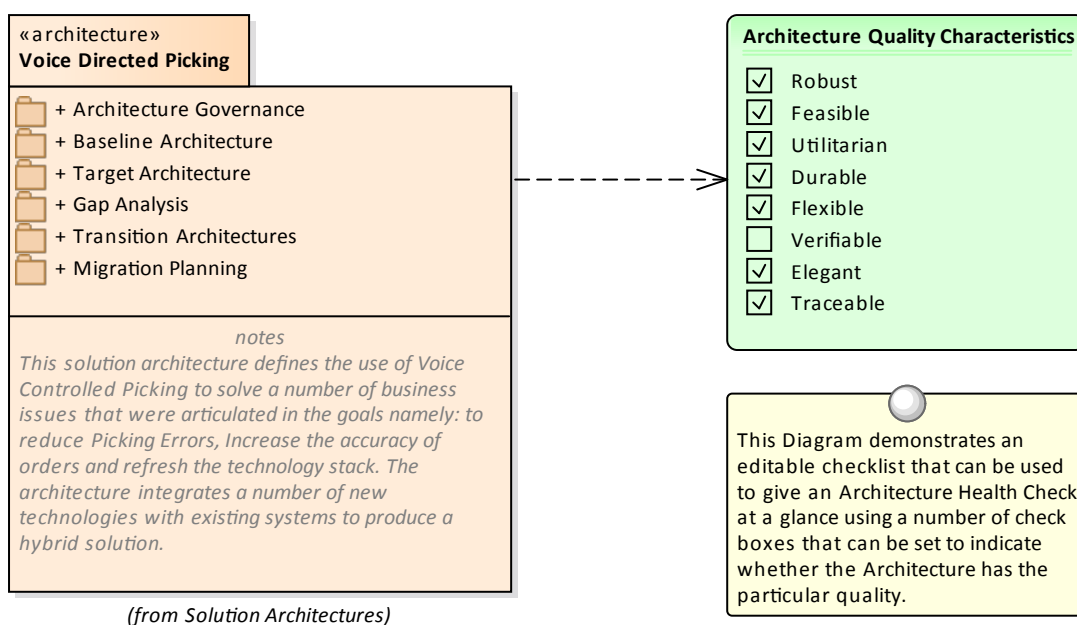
«architecture»
Voice Directed Picking

+ Architecture Governance
+ Baseline Architecture
+ Target Architecture
+ Gap Analysis
+ Transition Architectures
+ Migration Planning

notes
This solution architecture defines the use of Voice Controlled Picking to solve a number of business issues that were articulated in the goals namely: to reduce Picking Errors, Increase the accuracy of orders and refresh the technology stack. The architecture integrates a number of new technologies with existing systems to produce a hybrid solution.

(from Solution Architectures)

Architecture Quality Characteristics
☑ Robust
☑ Feasible
☑ Utilitarian
☑ Durable
☑ Flexible
☐ Verifiable
☑ Elegant
☑ Traceable

This Diagram demonstrates an editable checklist that can be used to give an Architecture Health Check at a glance using a number of check boxes that can be set to indicate whether the Architecture has the particular quality.